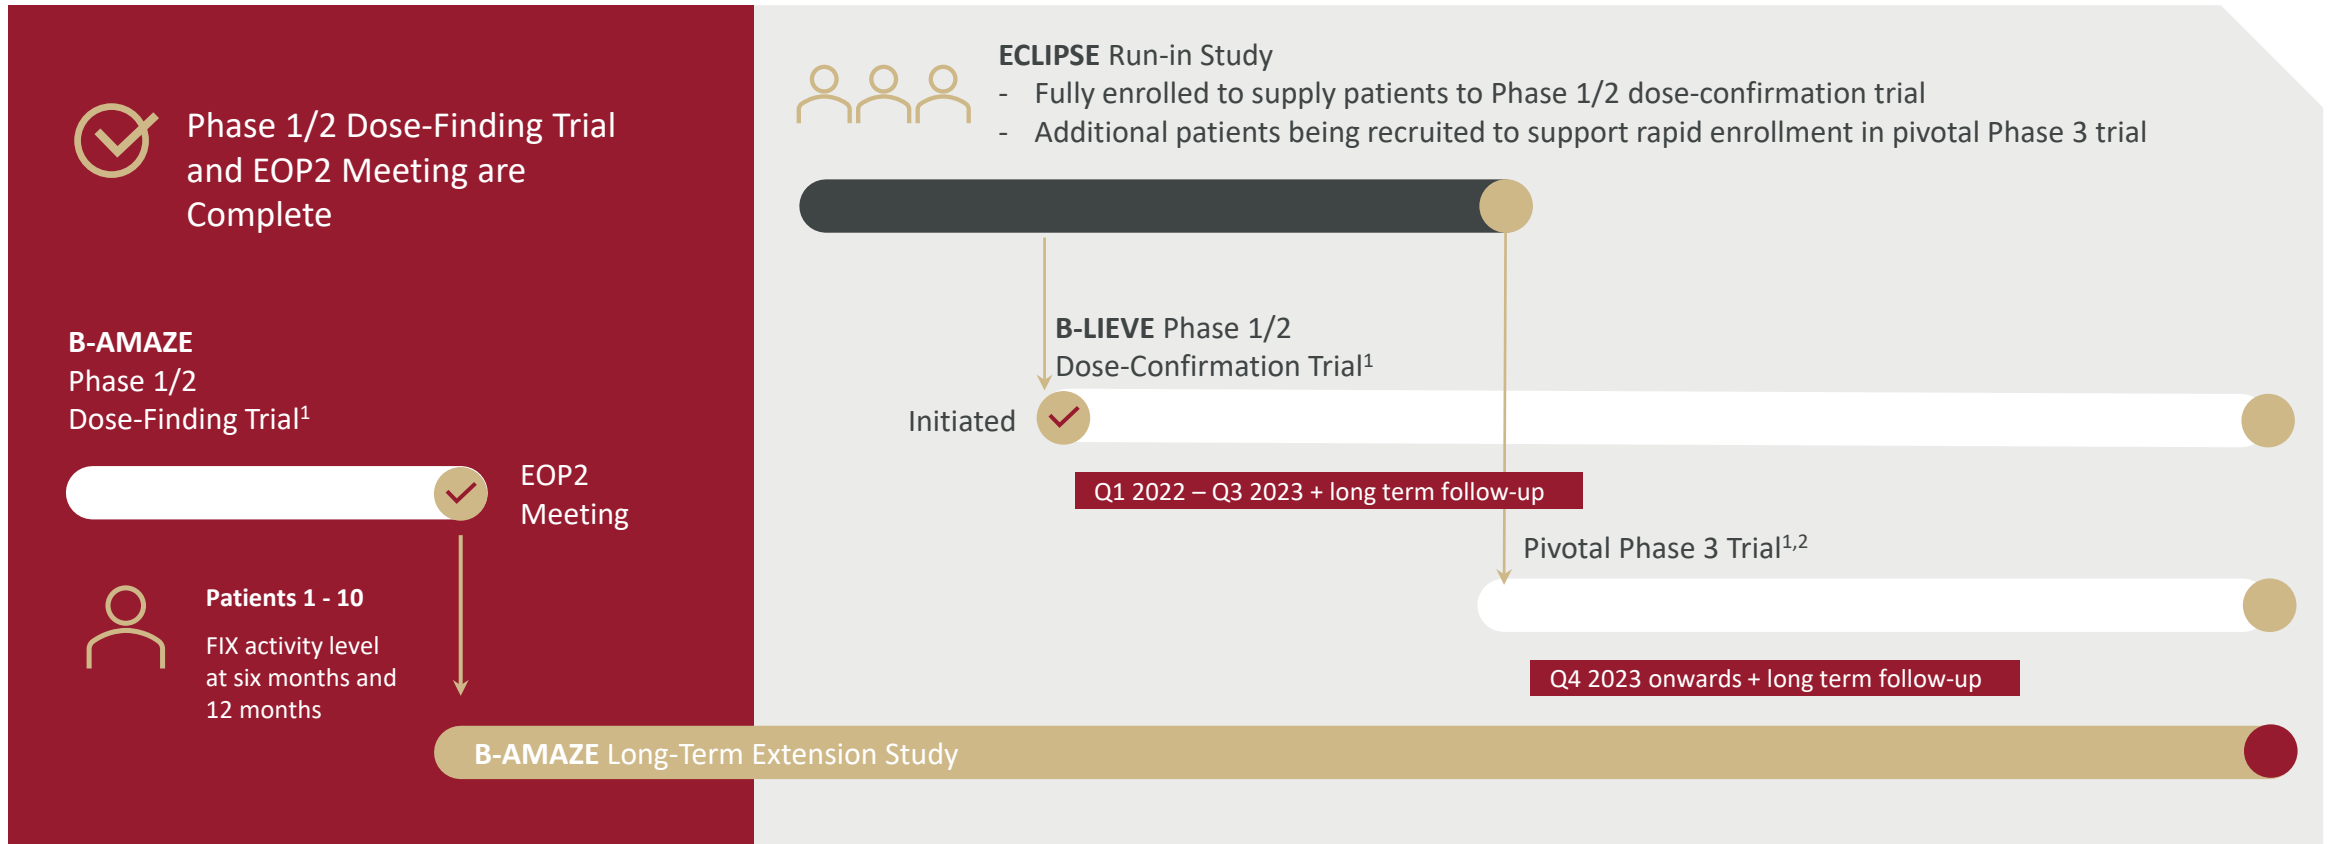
Phase 1/2 Dose-Finding Trial and EOP2 Meeting are Complete

B-AMAZE
Phase 1/2
Dose-Finding Trial$^1$

EOP2
Meeting

Patients 1 - 10

FIX activity level at six months and 12 months

ECLIPSE Run-in Study
- Fully enrolled to supply patients to Phase 1/2 dose-confirmation trial
- Additional patients being recruited to support rapid enrollment in pivotal Phase 3 trial

B-LIEVE Phase 1/2
Dose-Confirmation Trial$^1$

Initiated

Q1 2022 – Q3 2023 + long term follow-up

Pivotal Phase 3 Trial$^{1,2}$

Q4 2023 onwards + long term follow-up

B-AMAZE Long-Term Extension Study